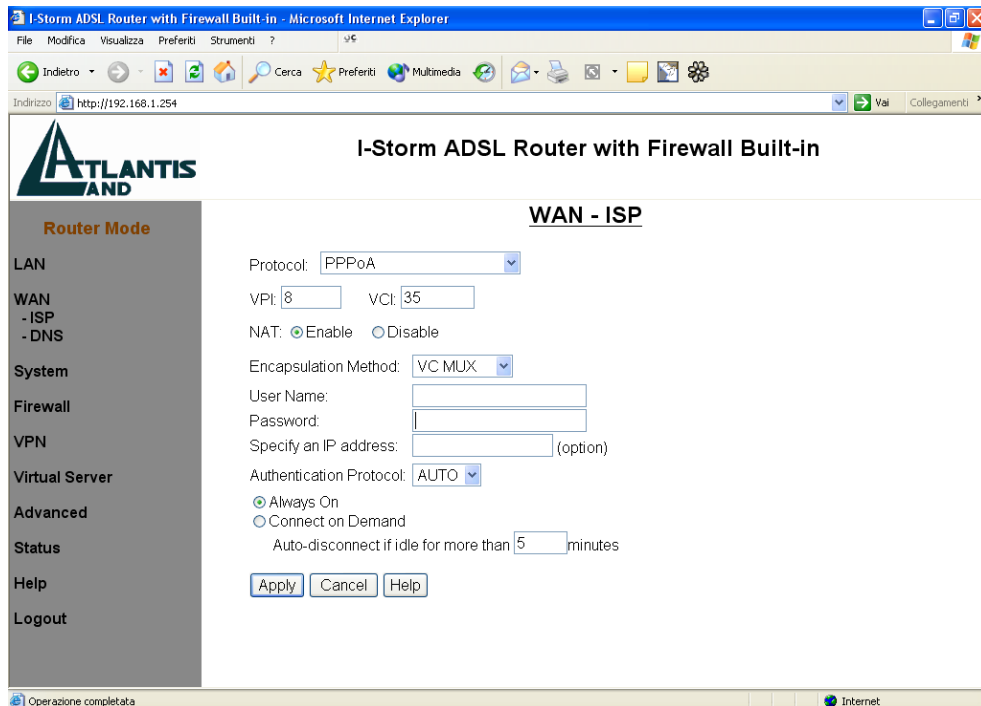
I-Storm ADSL Router with Firewall Built-in - Microsoft Internet Explorer

File Modifica Visualizza Preferiti Strumenti ?

Indietro Cerca Preferiti Multimedia

Indirizzo http://192.168.1.254 Vai Collegamenti

ATLANTIS LAND

I-Storm ADSL Router with Firewall Built-in

Router Mode

LAN

WAN
- ISP
- DNS

System

Firewall

VPN

Virtual Server

Advanced

Status

Help

Logout

WAN - ISP

Protocol: PPPoA

VPI: 8 VCI: 35

NAT: Enable Disable

Encapsulation Method: VC MUX

User Name:

Password:

Specify an IP address: (option)

Authentication Protocol: AUTO

Always On

Connect on Demand

Auto-disconnect if idle for more than 5 minutes

Apply Cancel Help

Operazione completata

Internet